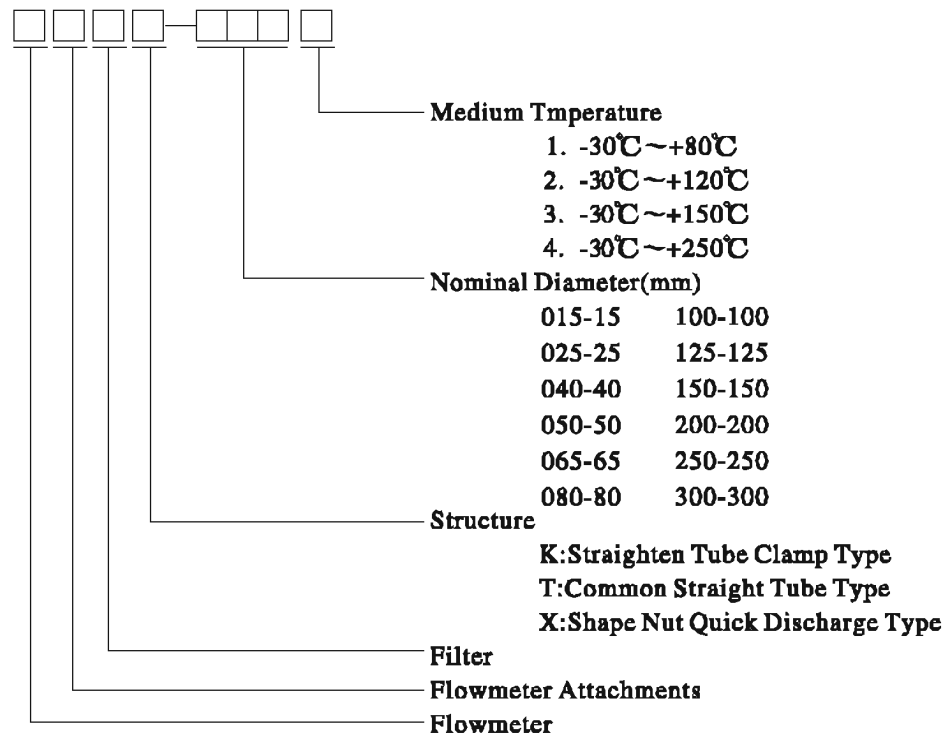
Medium Tmperature
1. -30℃~+80℃
2. -30℃~+120℃
3. -30℃~+150℃
4. -30℃~+250℃

Nominal Diameter(mm)

| | |
|---|---|
| 015-15 | 100-100 |
| 025-25 | 125-125 |
| 040-40 | 150-150 |
| 050-50 | 200-200 |
| 065-65 | 250-250 |
| 080-80 | 300-300 |

Structure
K:Straighten Tube Clamp Type
T:Common Straight Tube Type
X:Shape Nut Quick Discharge Type

Filter

Flowmeter Attachments

Flowmeter